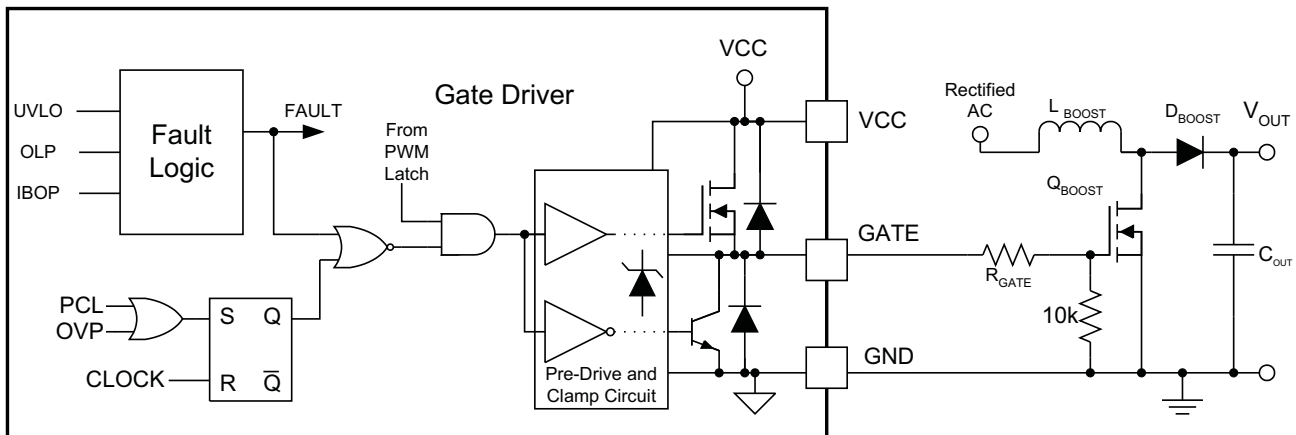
Gate Driver

UVLO
OLP
IBOP

Fault Logic

FAULT

From PWM Latch

VCC

VCC

GATE

GND

Rectified AC

$L_{BOOST}$

$D_{BOOST}$

$V_{OUT}$

$Q_{BOOST}$

$R_{GATE}$

10k

$C_{OUT}$

PCL
OVP

S Q
R $\overline{Q}$

CLOCK

Pre-Drive and Clamp Circuit